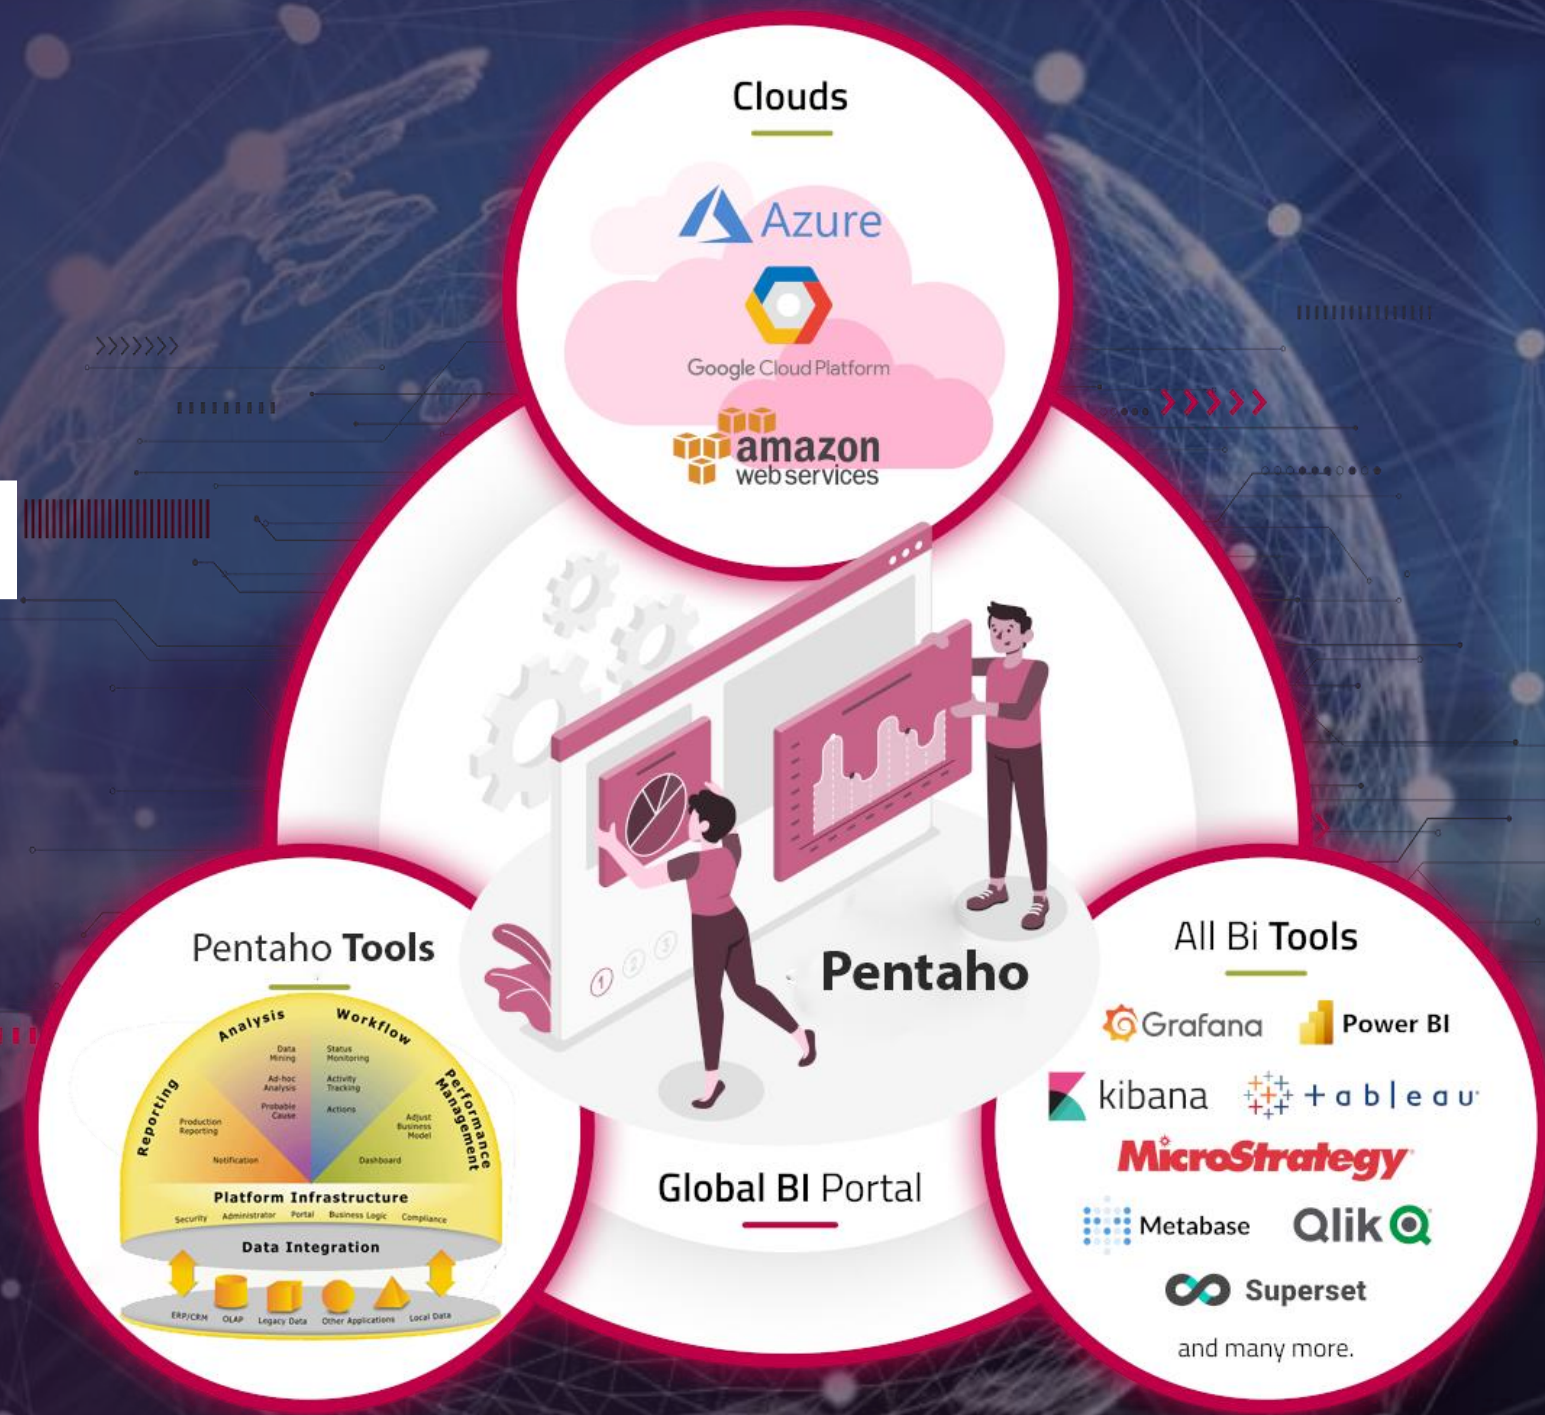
Clouds

Azure

Google Cloud Platform

amazon web services

Pentaho

Pentaho Tools

Analysis
Workflow
Reporting
Performance Management
Data Mining
Ad-hoc Analysis
Probable Cause
Status Monitoring
Activity Tracking
Actions
Production Reporting
Notification
Adjust Business Model
Dashboard
Platform Infrastructure
Security Administrator Portal Business Logic Compliance
Data Integration
ERP/CRM OLAP Legacy Data Other Applications Local Data

Global BI Portal

All Bi Tools

Grafana
Power BI
kibana
+ a b | e a u
MicroStrategy
Metabase
Qlik
Superset
and many more.